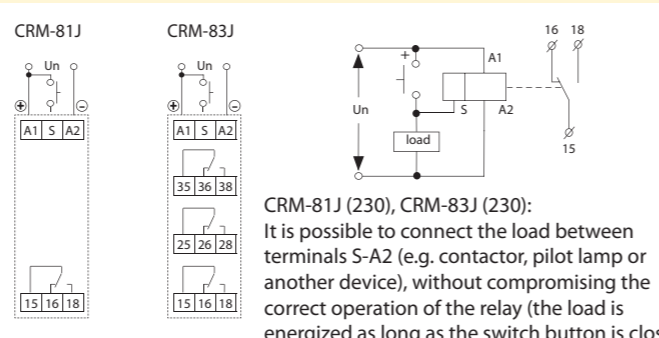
CRM-81J

Un

⊕ ⊖

A1 S A2

15 16 18

CRM-83J

Un

⊕ ⊖

A1 S A2

35 36 38

25 26 28

15 16 18

+

A1

Un

S

A2

load

16 18

15

CRM-81J (230), CRM-83J (230):
It is possible to connect the load between terminals S-A2 (e.g. contactor, pilot lamp or another device), without compromising the correct operation of the relay (the load is energized as long as the switch button is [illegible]